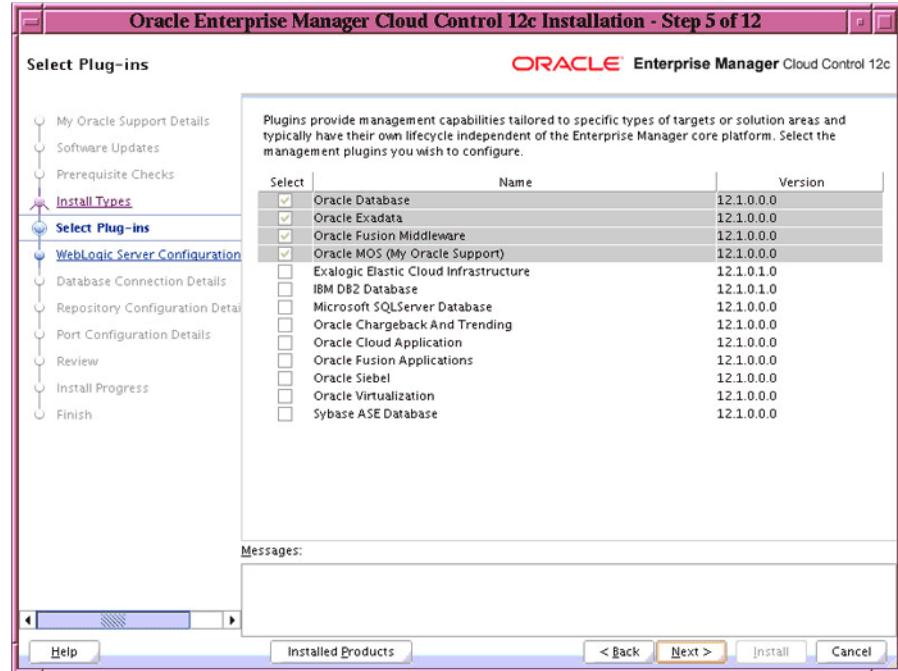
Oracle Enterprise Manager Cloud Control 12c Installation - Step 5 of 12

Select Plug-ins

ORACLE Enterprise Manager Cloud Control 12c

My Oracle Support Details
Software Updates
Prerequisite Checks
Install Types
Select Plug-ins
WebLogic Server Configuration
Database Connection Details
Repository Configuration Detai
Port Configuration Details
Review
Install Progress
Finish

Plugins provide management capabilities tailored to specific types of targets or solution areas and typically have their own lifecycle independent of the Enterprise Manager core platform. Select the management plugins you wish to configure.

| Select | Name | Version |
|---|---|---|
| ✓ | Oracle Database | 12.1.0.0.0 |
| ✓ | Oracle Exadata | 12.1.0.0.0 |
| ✓ | Oracle Fusion Middleware | 12.1.0.0.0 |
| ✓ | Oracle MOS (My Oracle Support) | 12.1.0.0.0 |
| | Exalogic Elastic Cloud Infrastructure | 12.1.0.1.0 |
| | IBM DB2 Database | 12.1.0.1.0 |
| | Microsoft SQLServer Database | 12.1.0.0.0 |
| | Oracle Chargeback And Trending | 12.1.0.0.0 |
| | Oracle Cloud Application | 12.1.0.0.0 |
| | Oracle Fusion Applications | 12.1.0.0.0 |
| | Oracle Siebel | 12.1.0.0.0 |
| | Oracle Virtualization | 12.1.0.0.0 |
| | Sybase ASE Database | 12.1.0.0.0 |

Messages:

Help | Installed Products | < Back | Next > | Install | Cancel